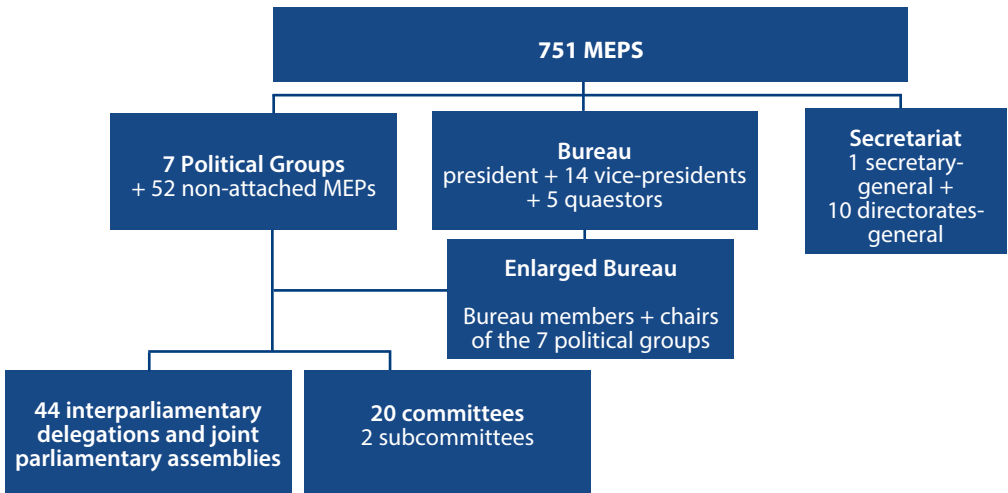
751 MEPS

7 Political Groups
+ 52 non-attached MEPs

Bureau
president + 14 vice-presidents + 5 quaestors

Secretariat
1 secretary-general + 10 directorates-general

Enlarged Bureau

Bureau members + chairs of the 7 political groups

44 interparliamentary delegations and joint parliamentary assemblies

20 committees
2 subcommittees